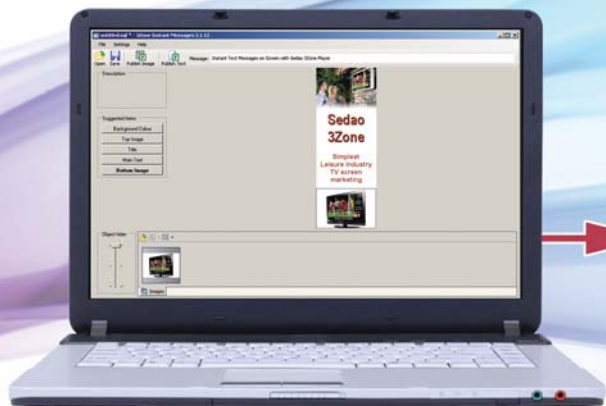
untitled.sal * - 3Zone Instant Messages 2.1.12

File Settings Help

Open Save Publish Image Publish Text

Message: Instant Text Messages on Screen with Sedao 3Zone Player

Description

Suggested Items
Background Colour
Top Image
Title
Main Text
Bottom Image

Sedao
3Zone

Simplest
Leisure Industry
TV screen
marketing

Object Index

Images